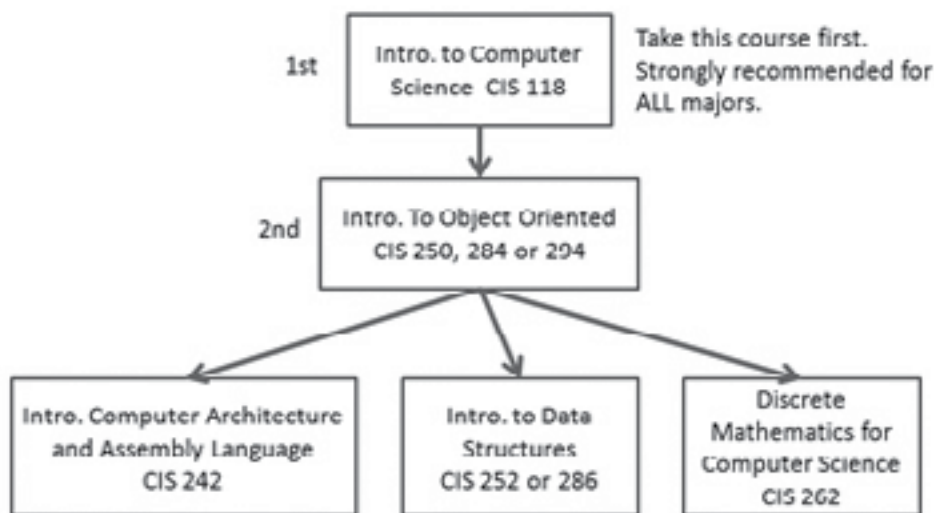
1st

Intro. to Computer Science CIS 118

Take this course first. Strongly recommended for ALL majors.

2nd

Intro. To Object Oriented CIS 250, 284 or 294

Intro. Computer Architecture and Assembly Language CIS 242

Intro. to Data Structures CIS 252 or 286

Discrete Mathematics for Computer Science CIS 262